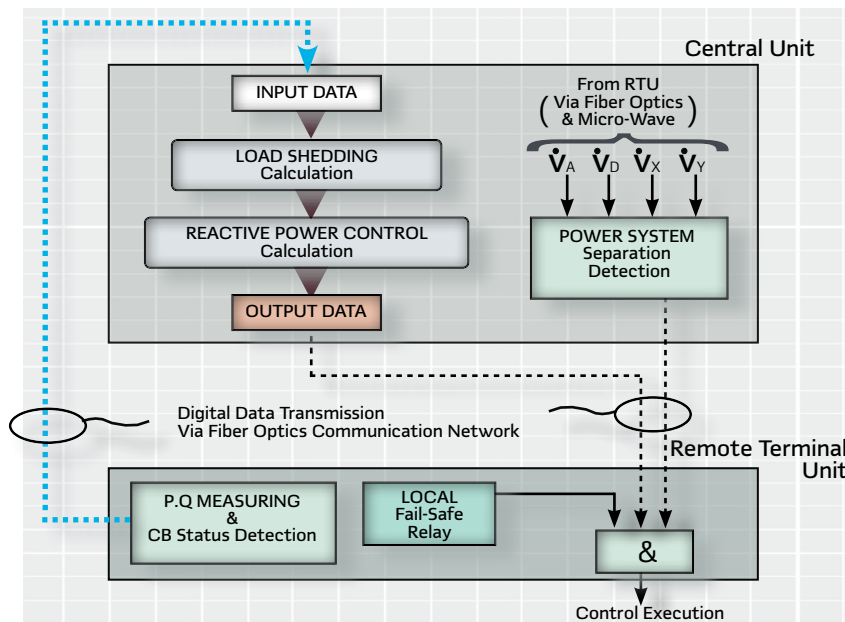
Central Unit

INPUT DATA

LOAD SHEDDING
Calculation

REACTIVE POWER CONTROL
Calculation

OUTPUT DATA

From RTU
( Via Fiber Optics & Micro-Wave )

$\dot{V}_A$ $\dot{V}_D$ $\dot{V}_X$ $\dot{V}_Y$

POWER SYSTEM
Separation
Detection

Digital Data Transmission
Via Fiber Optics Communication Network

Remote Terminal Unit

P.Q MEASURING
&
CB Status Detection

LOCAL
Fail-Safe
Relay

&

Control Execution